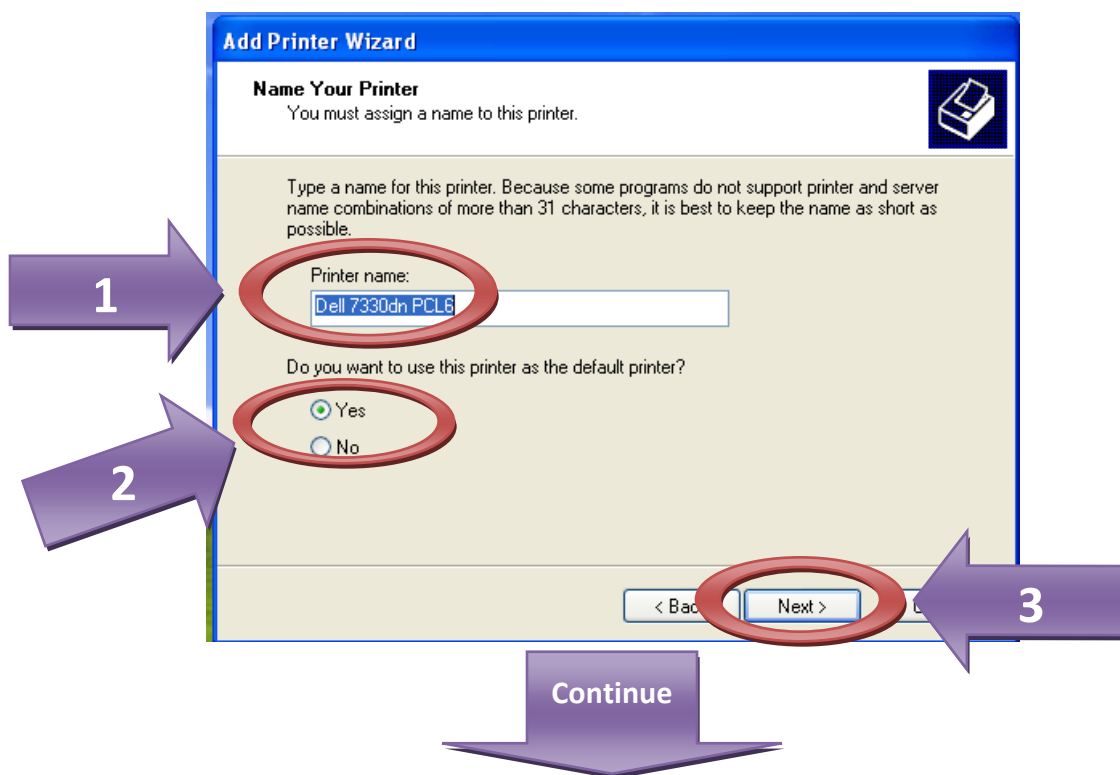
Add Printer Wizard

Name Your Printer
You must assign a name to this printer.

Type a name for this printer. Because some programs do not support printer and server name combinations of more than 31 characters, it is best to keep the name as short as possible.

1

Printer name:
Dell 7330dn PCL6

Do you want to use this printer as the default printer?

Yes
No

2

< Bac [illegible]
Next >
C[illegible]

3

Continue